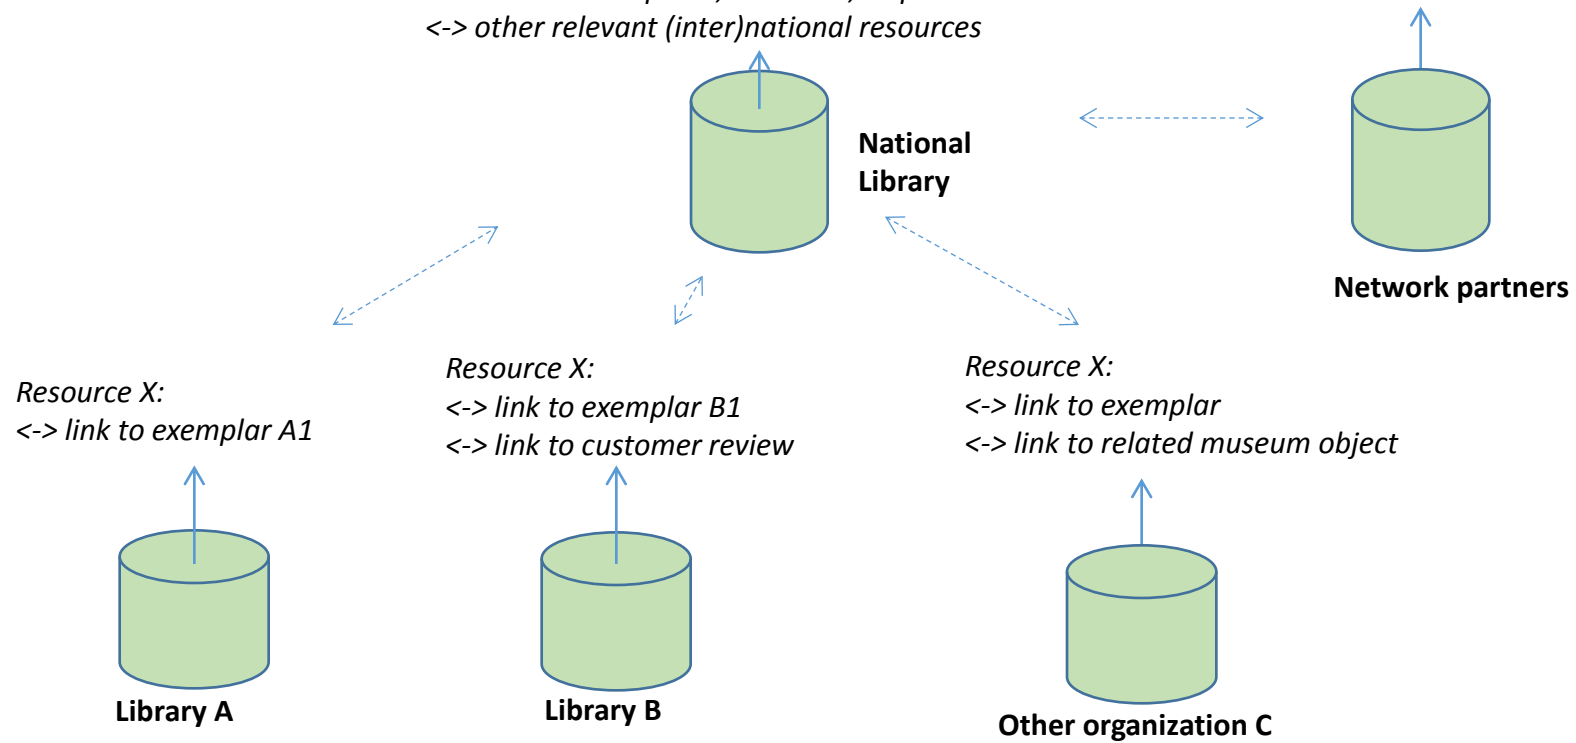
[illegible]
<-> other relevant (inter)national resources

National Library

Network partners

Resource X:
<-> link to exemplar A1

Resource X:
<-> link to exemplar B1
<-> link to customer review

Resource X:
<-> link to exemplar
<-> link to related museum object

Library A

Library B

Other organization C